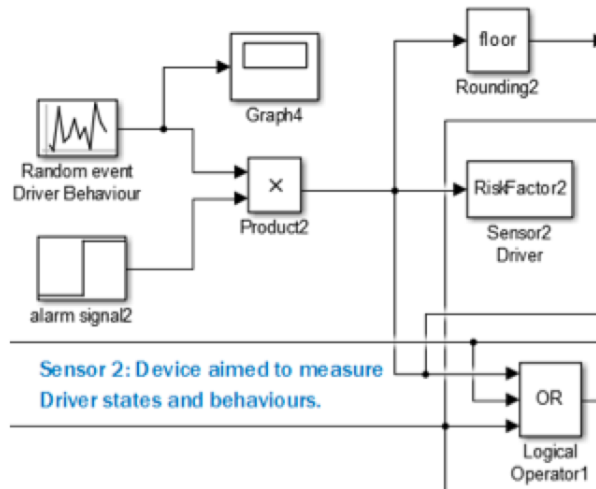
Graph4

floor

Rounding2

Random event
Driver Behaviour

×

Product2

RiskFactor2

Sensor2
Driver

alarm signal2

Sensor 2: Device aimed to measure
Driver states and behaviours.

OR

Logical
Operator1